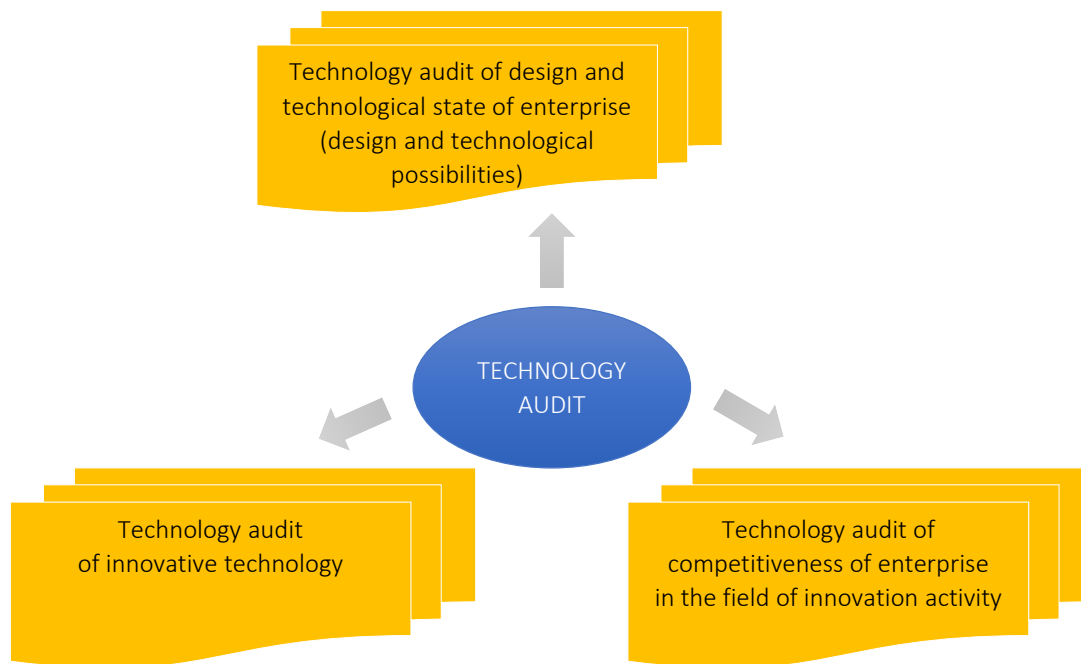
Technology audit of design and technological state of enterprise (design and technological possibilities)

TECHNOLOGY AUDIT

Technology audit of innovative technology

Technology audit of competitiveness of enterprise in the field of innovation activity